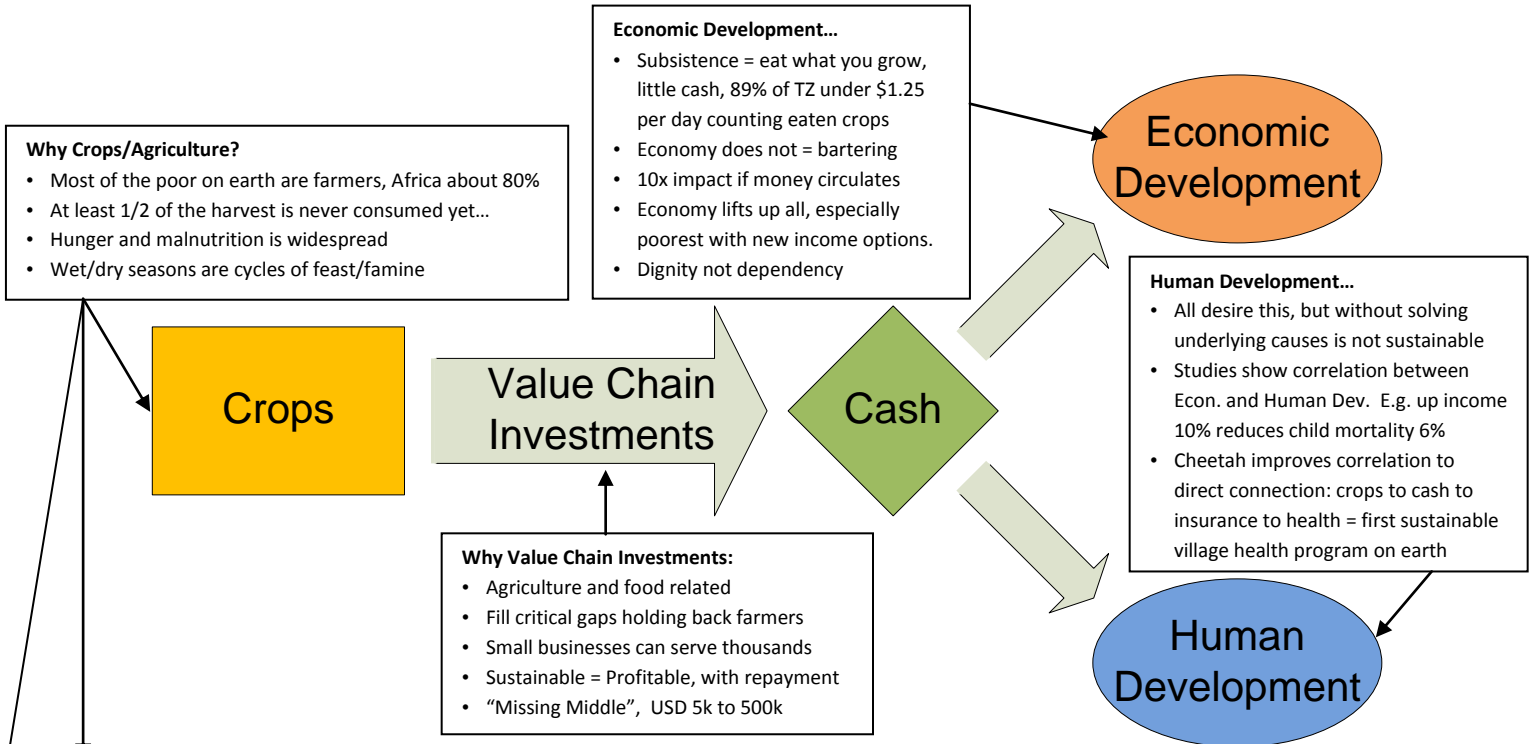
**Why Crops/Agriculture?**
- Most of the poor on earth are farmers, Africa about 80%
- At least 1/2 of the harvest is never consumed yet…
- Hunger and malnutrition is widespread
- Wet/dry seasons are cycles of feast/famine

**Economic Development…**
- Subsistence = eat what you grow, little cash, 89% of TZ under \$1.25 per day counting eaten crops
- Economy does not = bartering
- 10x impact if money circulates
- Economy lifts up all, especially poorest with new income options.
- Dignity not dependency

Economic Development

Crops

Value Chain Investments

Cash

**Human Development…**
- All desire this, but without solving underlying causes is not sustainable
- Studies show correlation between Econ. and Human Dev. E.g. up income 10% reduces child mortality 6%
- Cheetah improves correlation to direct connection: crops to cash to insurance to health = first sustainable village health program on earth

**Why Value Chain Investments:**
- Agriculture and food related
- Fill critical gaps holding back farmers
- Small businesses can serve thousands
- Sustainable = Profitable, with repayment
- "Missing Middle", USD 5k to 500k

Human Development